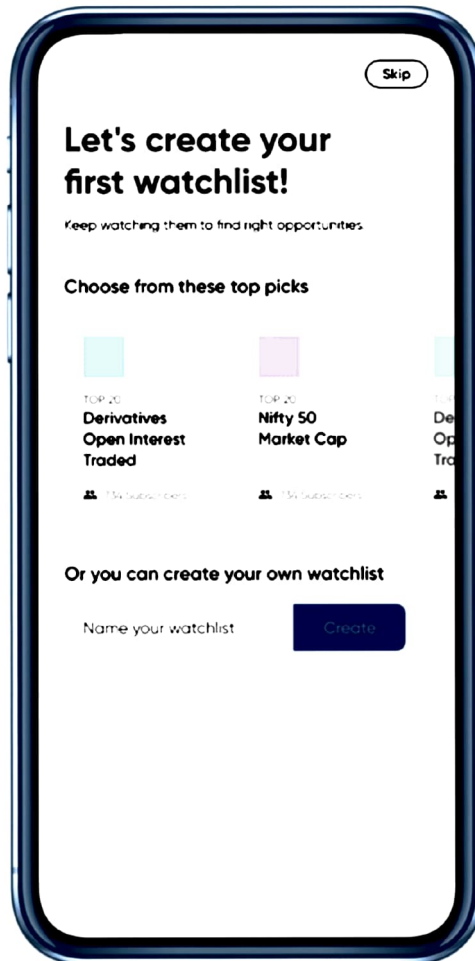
Skip

Let's create your first watchlist!

Keep watching them to find right opportunities

Choose from these top picks

TOP 20
Derivatives Open Interest Traded

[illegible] Subscribers

TOP 20
Nifty 50 Market Cap

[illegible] Subscribers

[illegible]
De
Op
Tra

Or you can create your own watchlist

Name your watchlist

Create